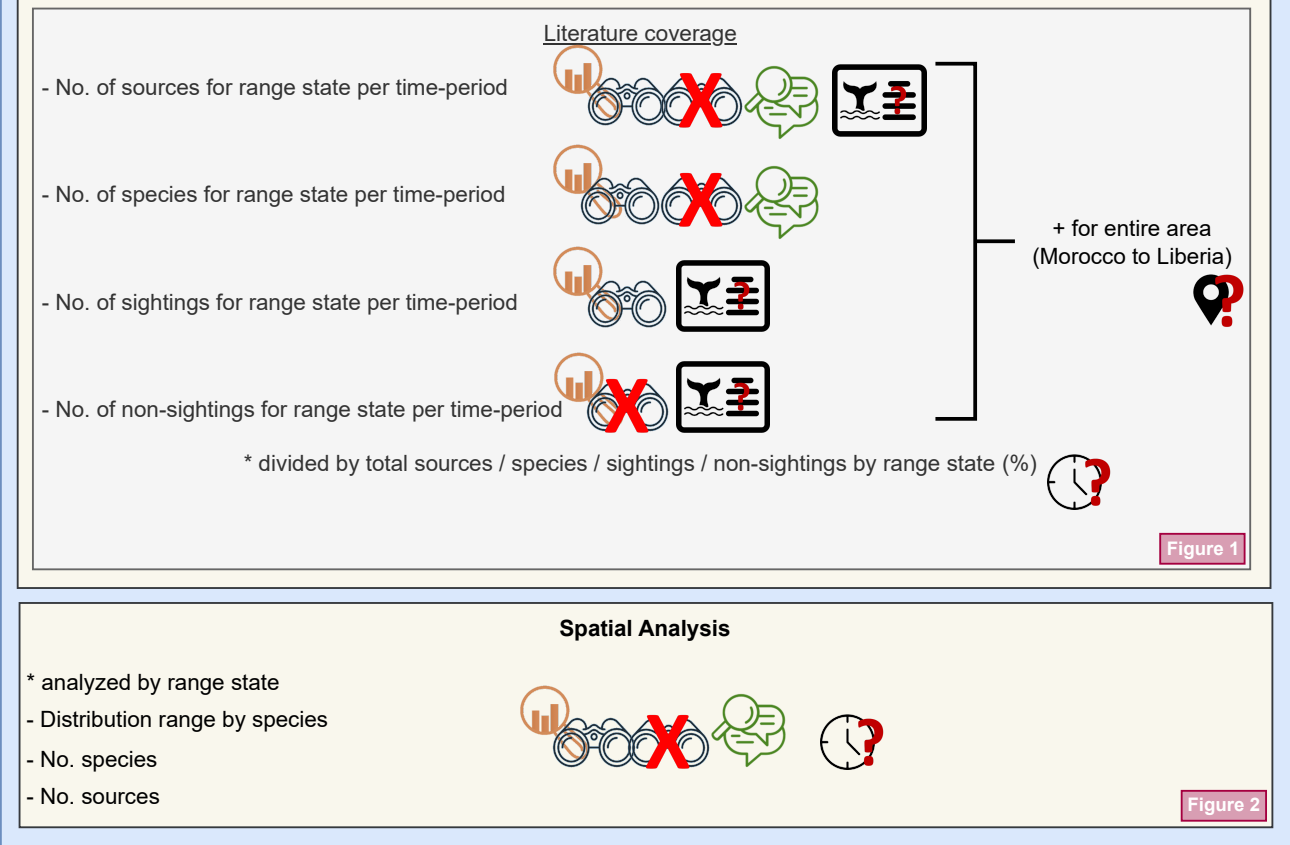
Literature coverage

- No. of sources for range state per time-period

- No. of species for range state per time-period

- No. of sightings for range state per time-period

- No. of non-sightings for range state per time-period

+ for entire area (Morocco to Liberia)

* divided by total sources / species / sightings / non-sightings by range state (%)

Figure 1

Spatial Analysis

* analyzed by range state

- Distribution range by species

- No. species

- No. sources

Figure 2